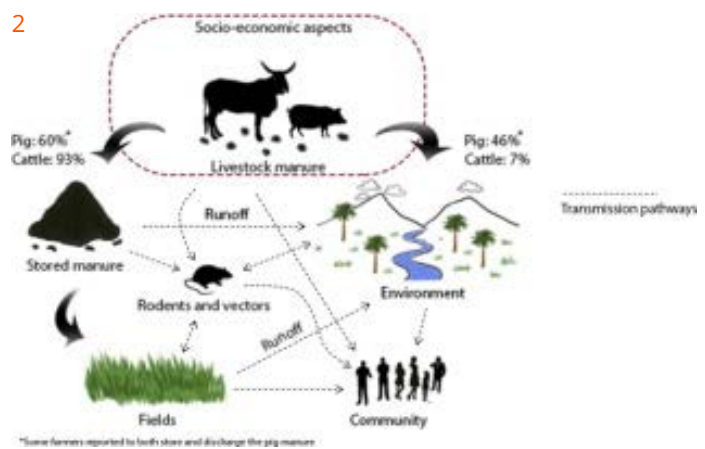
2

Socio-economic aspects

Livestock manure

Pig: 60%*
Cattle: 93%

Pig: 46%*
Cattle: 7%

Transmission pathways

Runoff

Stored manure

Rodents and vectors

Environment

Runoff

Fields

Community

*Some farmers reported to both store and discharge the pig manure